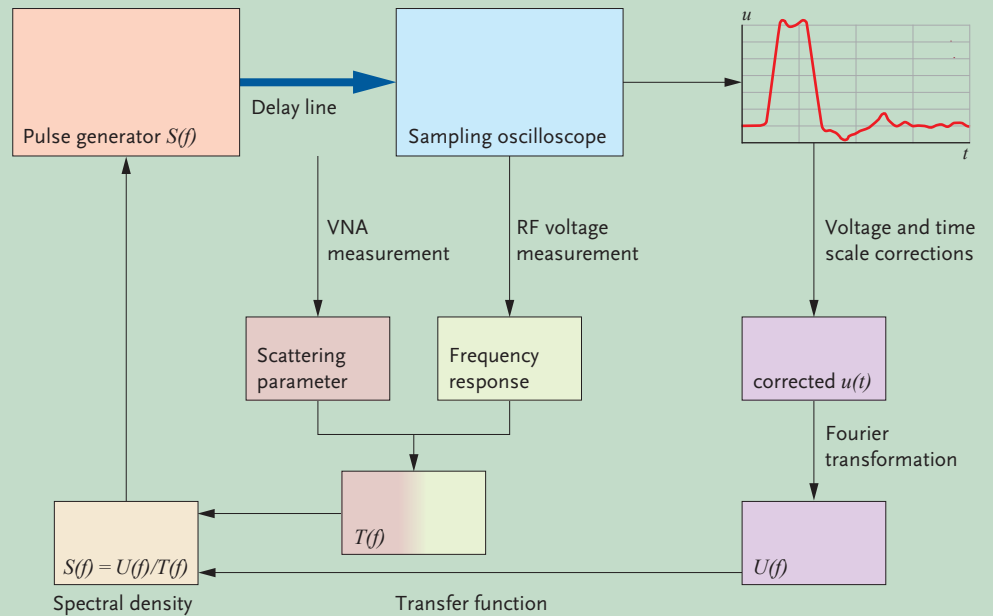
Pulse generator $S(f)$

Delay line

Sampling oscilloscope

$u$

$t$

VNA measurement

RF voltage measurement

Voltage and time scale corrections

Scattering parameter

Frequency response

corrected $u(t)$

Fourier transformation

$T(f)$

$S(f) = U(f)/T(f)$

$U(f)$

Spectral density

Transfer function